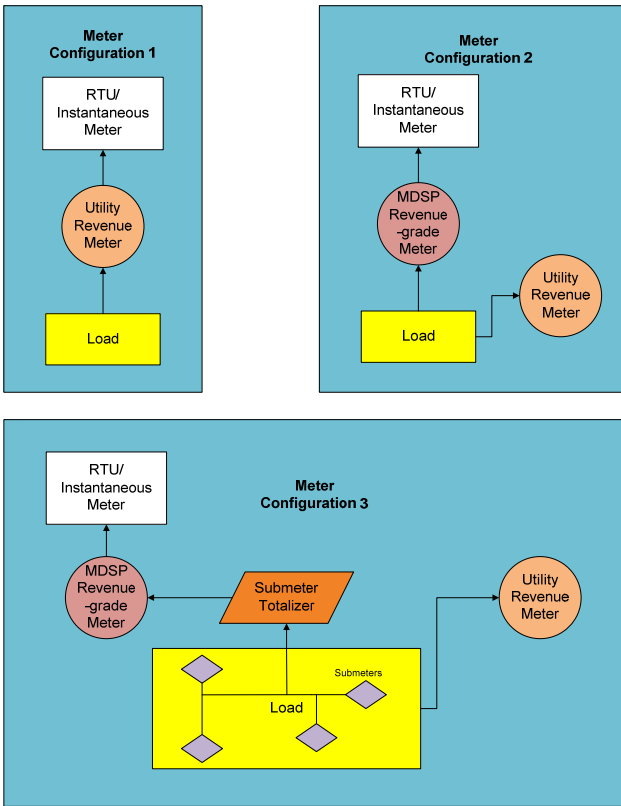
Meter Configuration 1

RTU/ Instantaneous Meter

Utility Revenue Meter

Load

Meter Configuration 2

RTU/ Instantaneous Meter

MDSP Revenue -grade Meter

Utility Revenue Meter

Load

RTU/ Instantaneous Meter

Meter Configuration 3

MDSP Revenue -grade Meter

Submeter Totalizer

Utility Revenue Meter

Submeters

Load